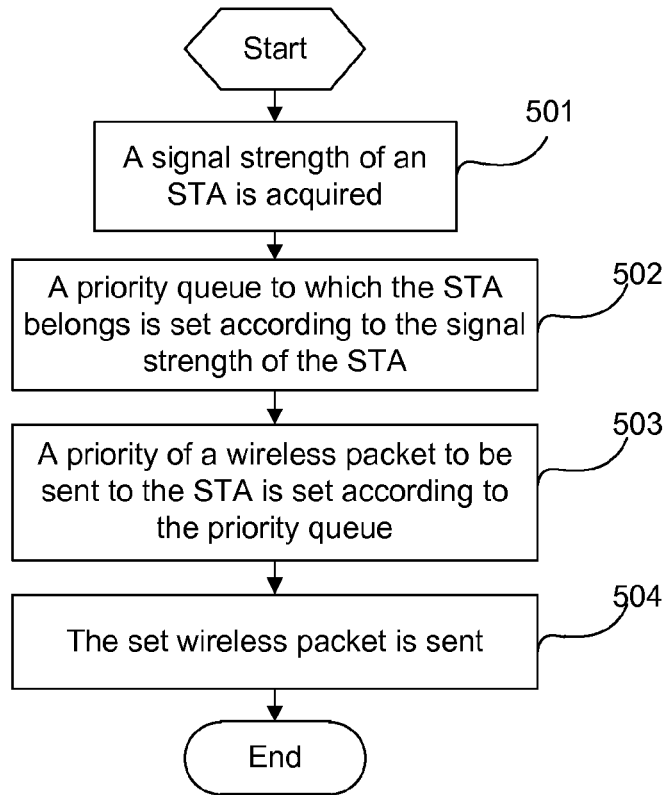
Start

501

A signal strength of an STA is acquired

502

A priority queue to which the STA belongs is set according to the signal strength of the STA

503

A priority of a wireless packet to be sent to the STA is set according to the priority queue

504

The set wireless packet is sent

End